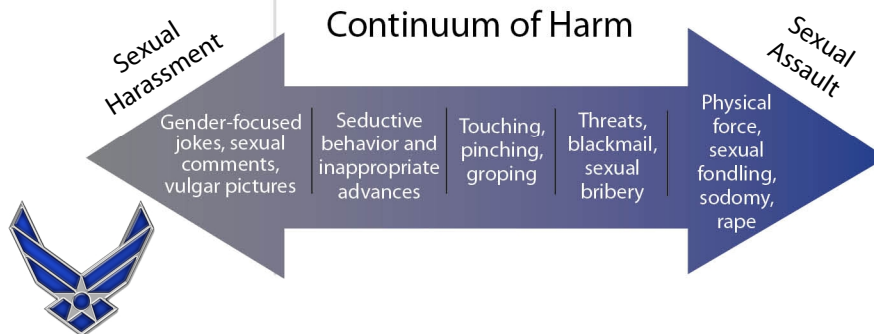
Continuum of Harm

Sexual Harassment

Sexual Assault

Gender-focused jokes, sexual comments, vulgar pictures

Seductive behavior and inappropriate advances

Touching, pinching, groping

Threats, blackmail, sexual bribery

Physical force, sexual fondling, sodomy, rape